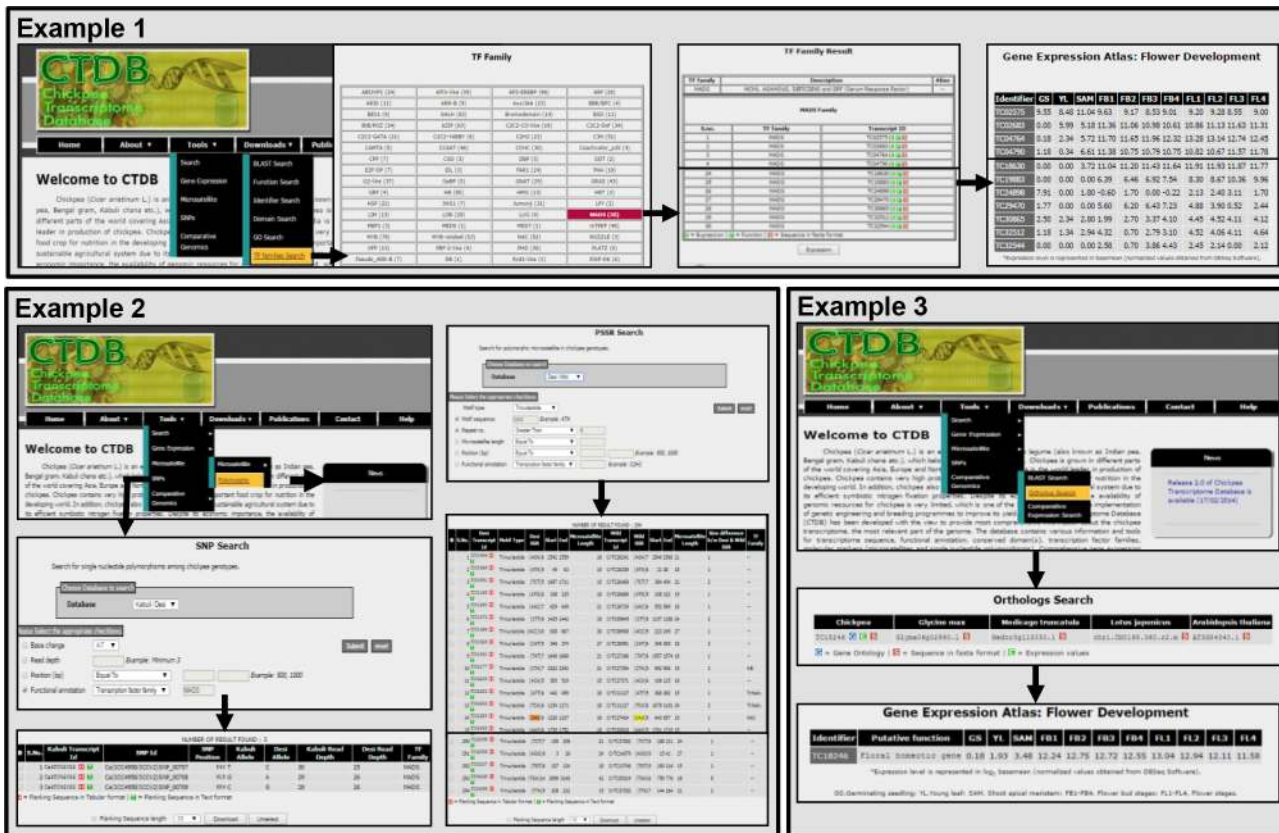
Example 1

CTDB
Chickpea Transcriptome Database

Home | About ▾ | Tools ▾ | Downloads ▾ | Publi

Search
Gene Expression
Microsatellite
SNPs
Comparative Genomics

BLAST Search
Function Search
Identifier Search
Domain Search
GO Search
TF families Search

Welcome to CTDB

TF Family

MADS (30)

TF Family Result

MADS Family

Gene Expression Atlas: Flower Development

| Identifier | GS | YL | SAM | FB1 | FB2 | FB3 | FB4 | FL1 | FL2 | FL3 | FL4 |
|---|---|---|---|---|---|---|---|---|---|---|---|
| TC02270 | 9.55 | 8.48 | 11.04 | 9.63 | 9.17 | 8.53 | 9.01 | 9.20 | 9.28 | 8.55 | 9.00 |
| TC02683 | 0.00 | 5.99 | 5.18 | 11.36 | 11.06 | 10.98 | 10.61 | 10.86 | 11.13 | 11.63 | 11.31 |
| TC04764 | 0.18 | 2.34 | 5.72 | 11.70 | 11.65 | 11.96 | 12.32 | 13.28 | 13.14 | 12.74 | 12.45 |
| TC04790 | 1.18 | 0.34 | 6.61 | 11.38 | 10.75 | 10.79 | 10.75 | 10.82 | 10.67 | 11.57 | 11.78 |
| TC06620 | 0.00 | 0.00 | 3.72 | 11.04 | 11.20 | 11.43 | 11.64 | 11.91 | 11.93 | 11.87 | 11.77 |
| TC09883 | 0.00 | 0.00 | 0.00 | 6.39 | 6.46 | 6.92 | 7.54 | 8.30 | 8.67 | 10.36 | 9.96 |
| TC14898 | 7.91 | 0.00 | 1.80 | -0.60 | 1.70 | 0.00 | -0.22 | 2.13 | 2.40 | 3.11 | 1.70 |
| TC29470 | 1.77 | 0.00 | 0.00 | 5.60 | 6.20 | 6.43 | 7.23 | 4.88 | 3.90 | 0.52 | 2.44 |
| TC30865 | 2.50 | 2.34 | 2.80 | 1.99 | 2.70 | 3.37 | 4.10 | 4.45 | 4.52 | 4.11 | 4.12 |
| TC32512 | 1.18 | 1.34 | 2.94 | 4.32 | 0.70 | 2.79 | 5.10 | 4.52 | 4.06 | 4.11 | 4.64 |
| TC32544 | 0.00 | 0.00 | 0.00 | 2.58 | 0.70 | 3.86 | 4.43 | 2.45 | 2.14 | 0.00 | 2.12 |

Example 2

CTDB
Chickpea Transcriptome Database

Home | About ▾ | Tools ▾ | Downloads ▾ | Publications | Contact | Help

Welcome to CTDB

PSSR Search

SNP Search

Search for single nucleotide polymorphisms among chickpea genotypes.

Database: Kabuli-Desi

Submit | Reset

Functional annotation: Transcription factor family | MADS

NUMBER OF RESULT FOUND : 3

| S.No. | Kabuli Transcript Id | SNP Id | SNP Position | Kabuli Allele | Desi Allele | Kabuli Read Depth | Desi Read Depth | TF Family |
|---|---|---|---|---|---|---|---|---|

Download | Unselect

Example 3

CTDB
Chickpea Transcriptome Database

Home | About ▾ | Tools ▾ | Downloads ▾ | Publications | Contact | Help

Welcome to CTDB

Search
Gene Expression
Microsatellite
SNPs
Comparative Genomics

BLAST Search
Orthologs Search
Comparative Expression Search

News
Release 1.0 of Chickpea Transcriptome Database is available (17/02/2014)

Orthologs Search

| Chickpea | Glycine max | Medicago truncatula | Lotus japonicus | Arabidopsis thaliana |
|---|---|---|---|---|
| TC18246 | Glyma04g02980.1 | Medtr5g118331.1 | chr1.CM0165.360.r2.m | AT5G09410.1 |

= Gene Ontology | = Sequence in fasta format | = Expression values

Gene Expression Atlas: Flower Development

| Identifier | Putative function | GS | YL | SAM | FB1 | FB2 | FB3 | FB4 | FL1 | FL2 | FL3 | FL4 |
|---|---|---|---|---|---|---|---|---|---|---|---|---|
| TC18246 | Floral homeotic gene | 0.18 | 1.93 | 3.48 | 12.24 | 12.75 | 12.72 | 12.55 | 13.04 | 12.94 | 12.11 | 11.58 |

*Expression level is represented in $log_2$ basemean (normalized values obtained from DESeq Software).

GS:Germinating seedling; YL:Young leaf; SAM: Shoot apical meristem; FB1-FB4: Flower bud stages; FL1-FL4: Flower stages.